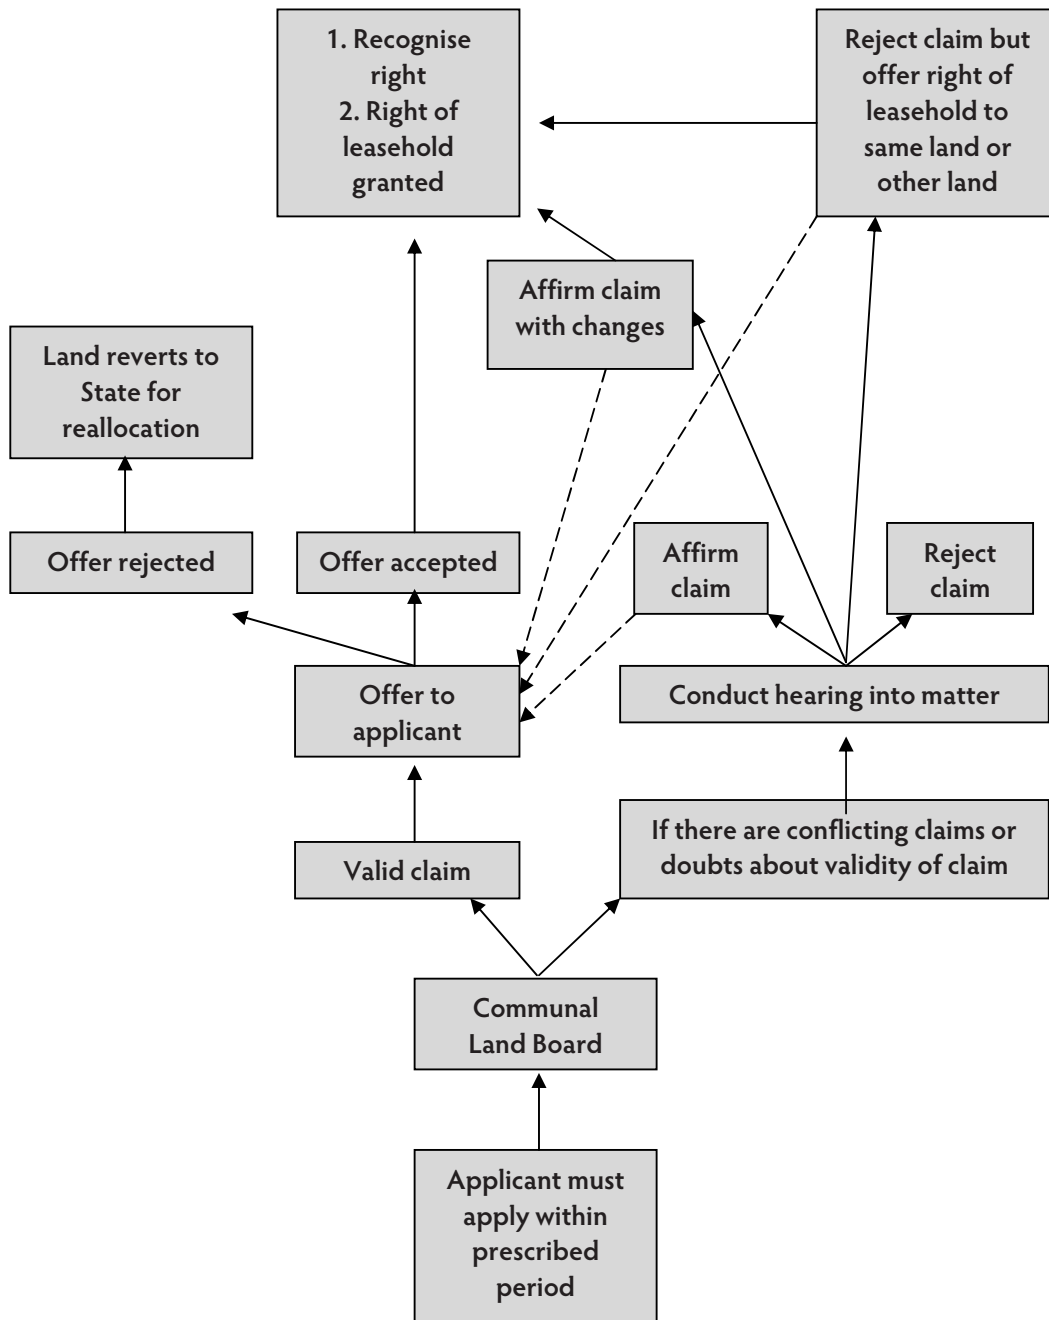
1. Recognise right
2. Right of leasehold granted

Reject claim but offer right of leasehold to same land or other land

Affirm claim with changes

Land reverts to State for reallocation

Offer rejected

Offer accepted

Affirm claim

Reject claim

Offer to applicant

Conduct hearing into matter

Valid claim

If there are conflicting claims or doubts about validity of claim

Communal Land Board

Applicant must apply within prescribed period